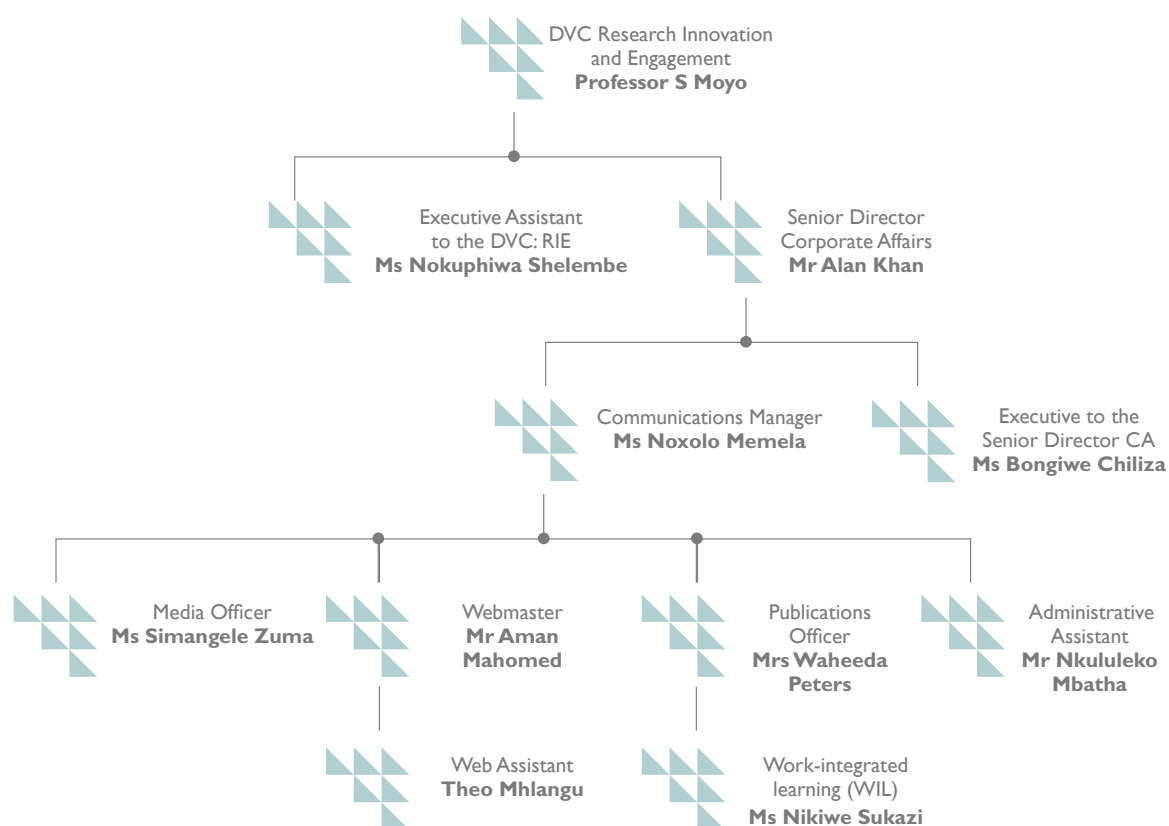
DVC Research Innovation and Engagement
**Professor S Moyo**

Executive Assistant to the DVC: RIE
**Ms Nokuphiwa Shelembe**

Senior Director Corporate Affairs
**Mr Alan Khan**

Communications Manager
**Ms Noxolo Memela**

Executive to the Senior Director CA
**Ms Bongiwe Chiliza**

Media Officer
**Ms Simangele Zuma**

Webmaster
**Mr Aman Mahomed**

Publications Officer
**Mrs Waheeda Peters**

Administrative Assistant
**Mr Nkululeko Mbatha**

Web Assistant
**Theo Mhlangu**

Work-integrated learning (WIL)
**Ms Nikiwe Sukazi**